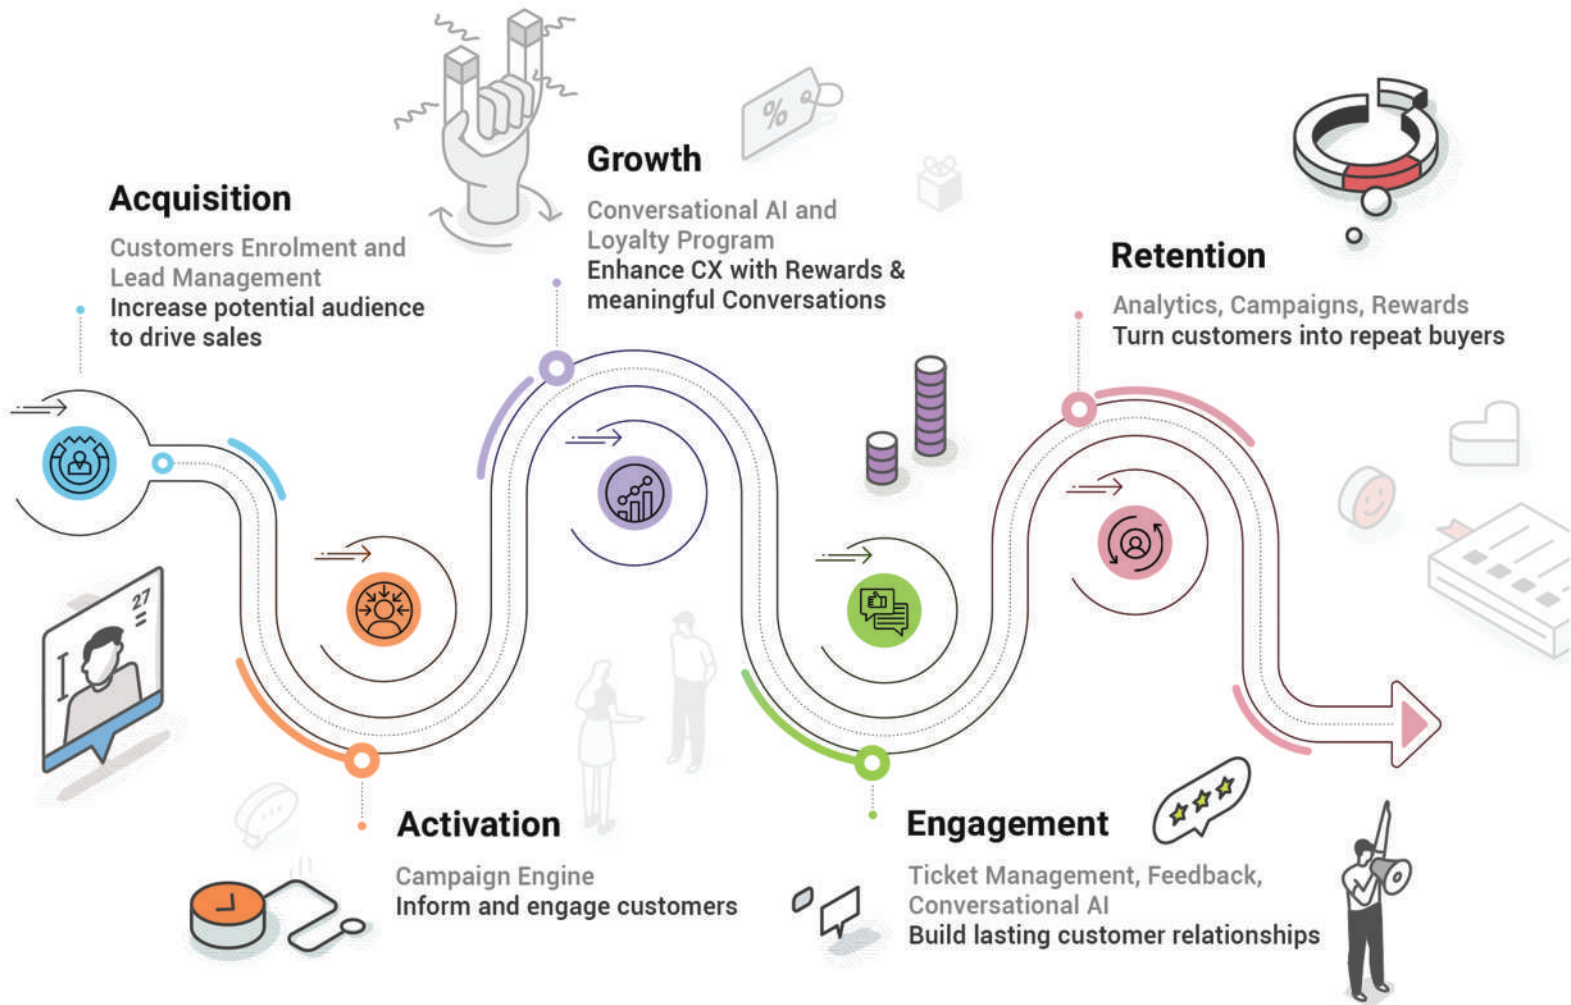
Growth

Conversational AI and Loyalty Program
Enhance CX with Rewards & meaningful Conversations

Acquisition

Customers Enrolment and Lead Management
Increase potential audience to drive sales

Retention

Analytics, Campaigns, Rewards
Turn customers into repeat buyers

27

%

Activation

Campaign Engine
Inform and engage customers

Engagement

Ticket Management, Feedback, Conversational AI
Build lasting customer relationships